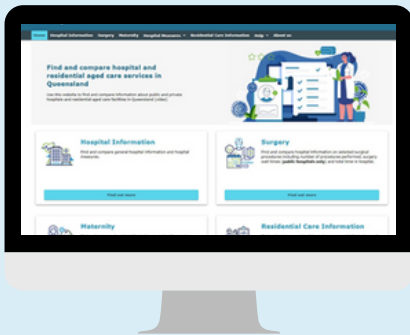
Home Hospital Information Surgery Maternity Hospital Measures Residential Care Information Help About us

Find and compare hospital and residential aged care services in Queensland

Use this website to find and compare information about public and private hospitals and residential aged care facilities in Queensland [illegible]

Hospital Information

Find and compare general hospital information and hospital measures

Find out more

Surgery

Find and compare hospital information on selected surgical procedures including number of procedures performed, surgery wait times (public hospitals only) and total time in hospital.

Find out more

Maternity

Residential Care Information